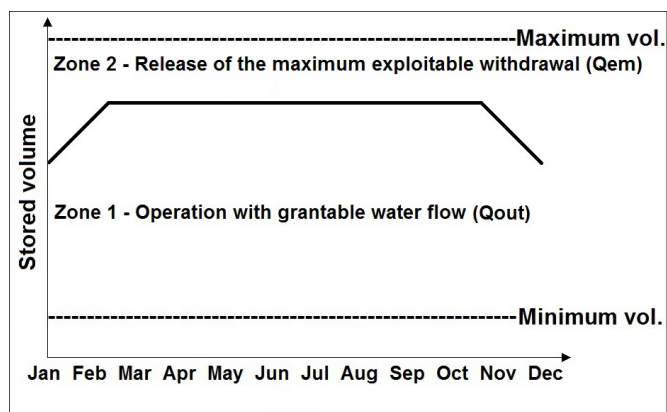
Maximum vol.

Zone 2 - Release of the maximum exploitable withdrawal (Qem)

Stored volume

Zone 1 - Operation with grantable water flow (Qout)

Minimum vol.

Jan Feb Mar Apr May Jun Jul Aug Sep Oct Nov Dec